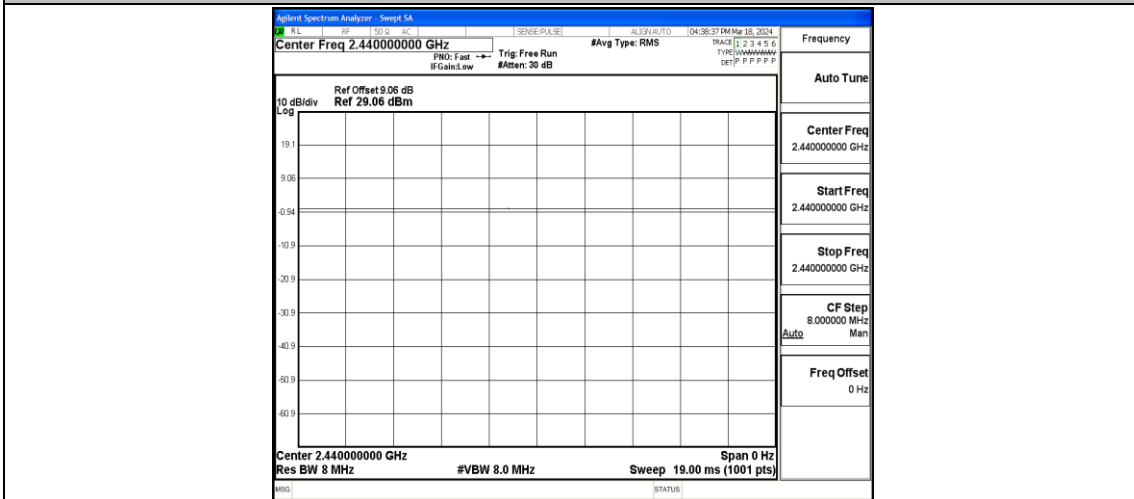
Agilent Spectrum Analyzer - Swept SA

RL RF 50 Ω AC SENSE:PULSE ALIGN AUTO 04:38:37 PM Mar 18, 2024

Center Freq 2.440000000 GHz

PNO: Fast IFGain:Low

Trig: Free Run #Atten: 30 dB

#Avg Type: RMS

TRACE 1 2 3 4 5 6 TYPE WWWWWW DET P P P P P P

Frequency

Auto Tune

Ref Offset 9.06 dB
10 dB/div Ref 29.06 dBm
Log

19.1

9.06

-0.94

-10.9

-20.9

-30.9

-40.9

-50.9

-60.9

Center Freq
2.440000000 GHz

Start Freq
2.440000000 GHz

Stop Freq
2.440000000 GHz

CF Step
8.000000 MHz
Auto Man

Freq Offset
0 Hz

Center 2.440000000 GHz Span 0 Hz
Res BW 8 MHz #VBW 8.0 MHz Sweep 19.00 ms (1001 pts)

MSG STATUS